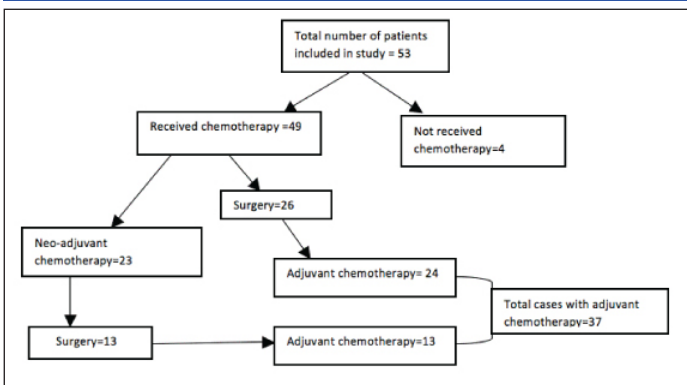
Total number of patients included in study = 53

Received chemotherapy =49

Not received chemotherapy=4

Surgery=26

Neo-adjuvant chemotherapy=23

Adjuvant chemotherapy= 24

Total cases with adjuvant chemotherapy=37

Surgery=13

Adjuvant chemotherapy=13